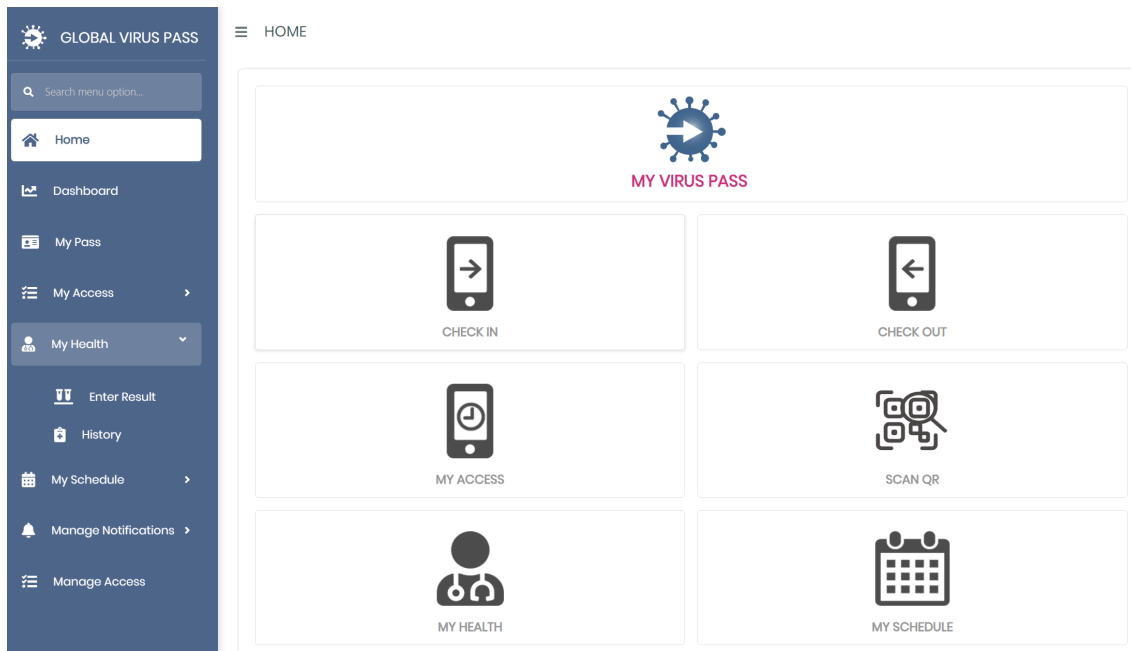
GLOBAL VIRUS PASS

Search menu option...

Home

Dashboard

My Pass

My Access

My Health

Enter Result

History

My Schedule

Manage Notifications

Manage Access

HOME

MY VIRUS PASS

CHECK IN

CHECK OUT

MY ACCESS

SCAN QR

MY HEALTH

MY SCHEDULE